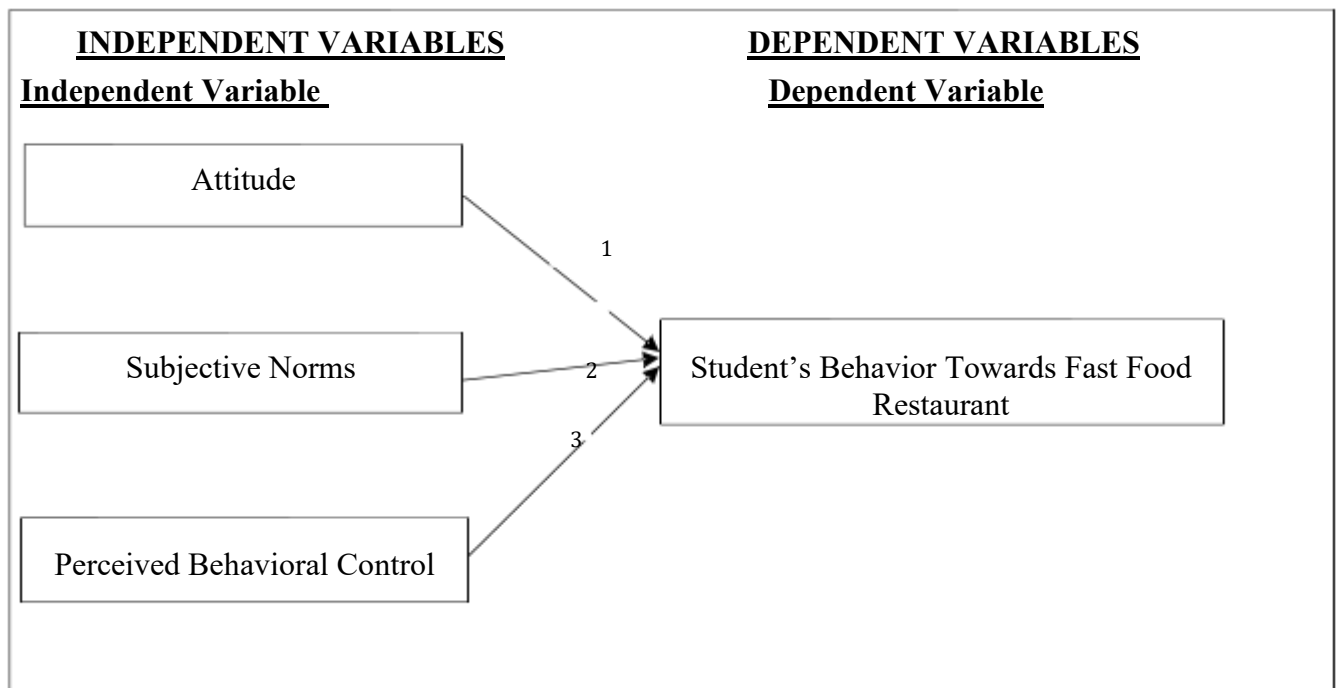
INDEPENDENT VARIABLES

DEPENDENT VARIABLES

Independent Variable

Dependent Variable

Attitude

1

Subjective Norms

2

Student's Behavior Towards Fast Food Restaurant

3

Perceived Behavioral Control